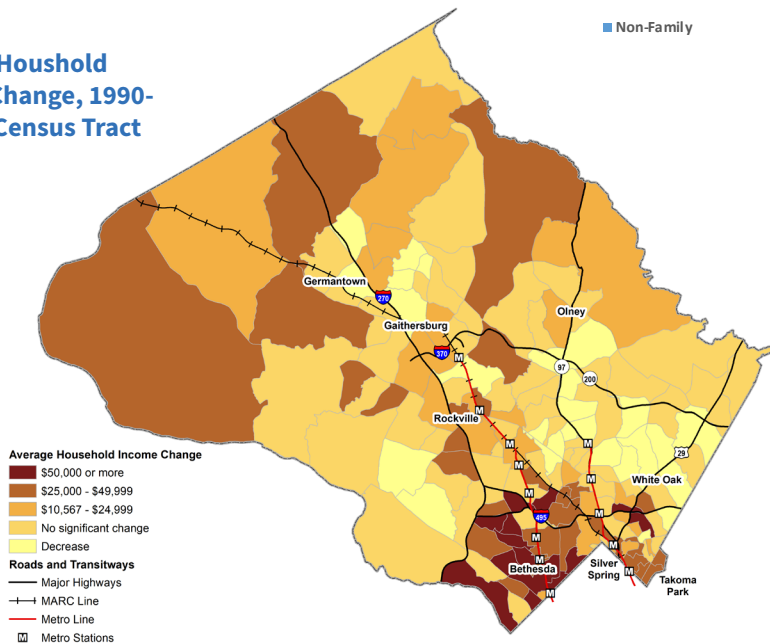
Non-Family

Houshold
Change, 1990-
Census Tract

Germantown
270
Gaithersburg
370
M
Olney
97
200
M
Rockville
M
M
M
29
M
White Oak
M
495
M
M
M
Bethesda
Silver Spring
M
M
Takoma Park

Average Household Income Change
$50,000 or more
$25,000 - $49,999
$10,567 - $24,999
No significant change
Decrease
Roads and Transitways
Major Highways
MARC Line
Metro Line
M Metro Stations